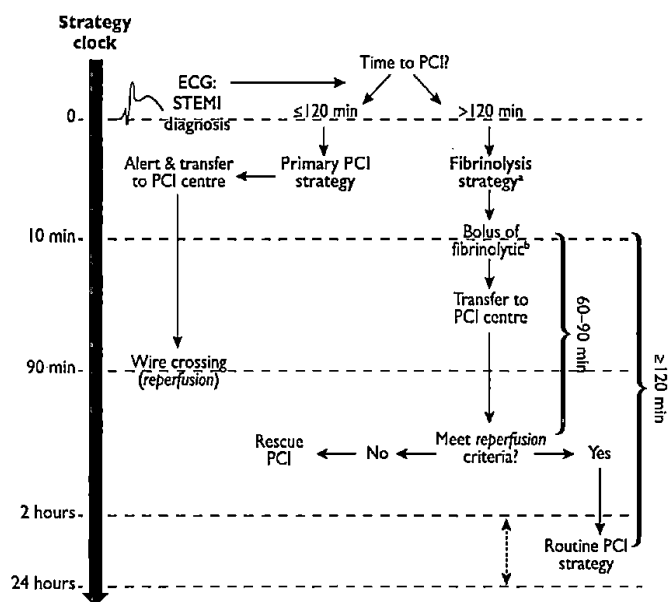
Strategy clock

0

10 min

90 min

2 hours

24 hours

ECG: STEMI diagnosis

Time to PCI?

≤120 min

>120 min

Alert & transfer to PCI centre

Primary PCI strategy

Fibrinolysis strategy$^{a}$

Bolus of fibrinolytic$^{b}$

Transfer to PCI centre

60-90 min

≥120 min

Wire crossing (reperfusion)

Rescue PCI

No

Meet reperfusion criteria?

Yes

Routine PCI strategy